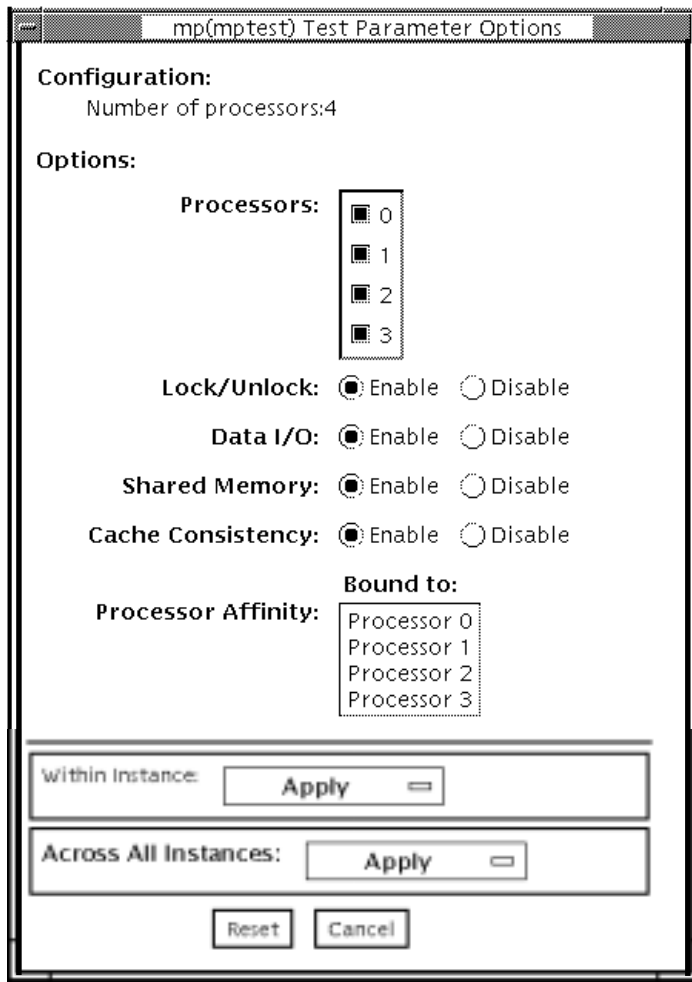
mp(mptest) Test Parameter Options

Configuration:
Number of processors:4

Options:

Processors:
0
1
2
3

Lock/Unlock: Enable Disable

Data I/O: Enable Disable

Shared Memory: Enable Disable

Cache Consistency: Enable Disable

Bound to:

Processor Affinity:
Processor 0
Processor 1
Processor 2
Processor 3

Within Instance: Apply

Across All Instances: Apply

Reset Cancel